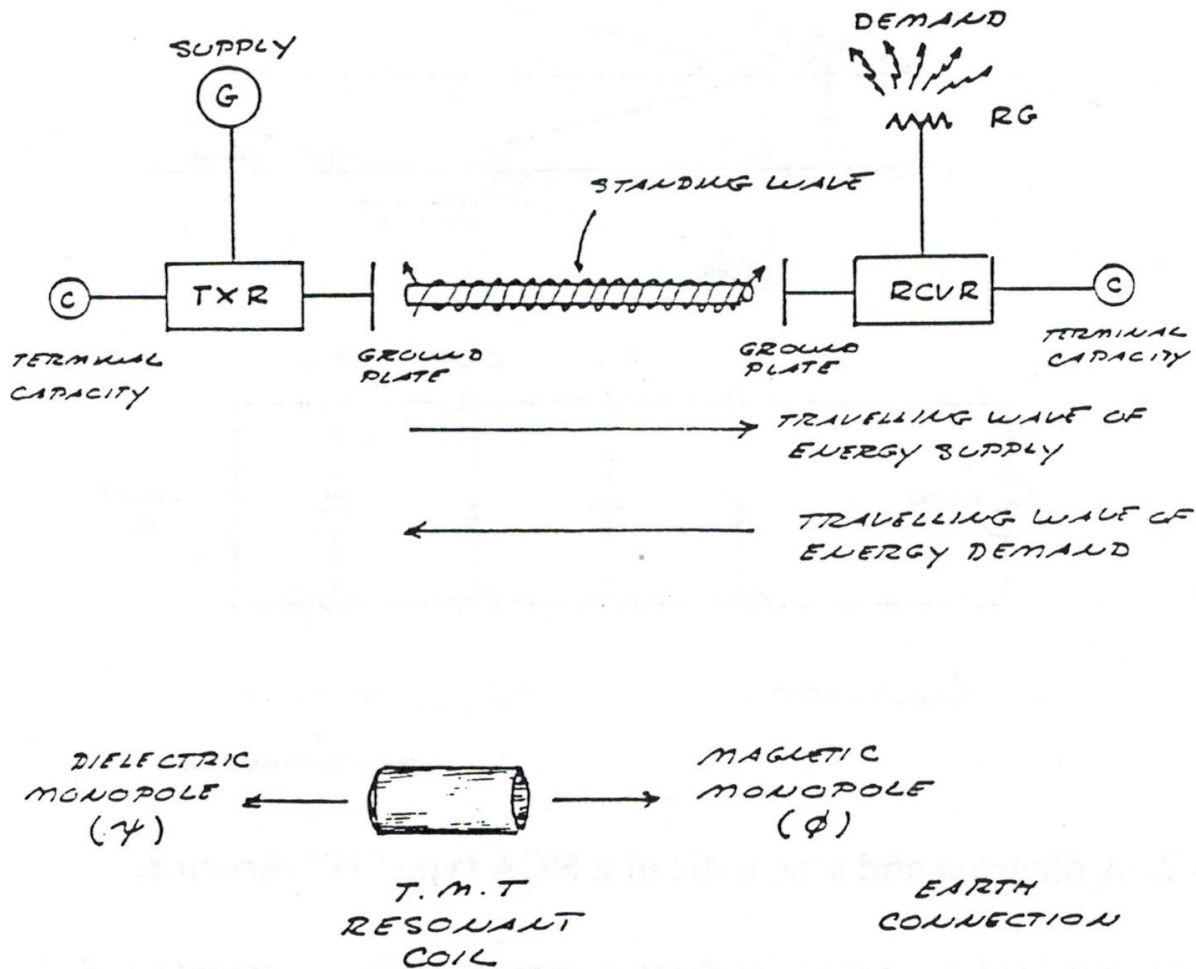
SUPPLY

G

DEMAND

RG

STANDING WAVE

C

TXR

RCVR

C

TERMINAL CAPACITY

GROUND PLATE

GROUND PLATE

TERMINAL CAPACITY

TRAVELLING WAVE OF ENERGY SUPPLY

TRAVELLING WAVE OF ENERGY DEMAND

DIELECTRIC MONOPOLE ($\Psi$)

MAGNETIC MONOPOLE ($\phi$)

T.M.T RESONANT COIL

EARTH CONNECTION

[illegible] A dia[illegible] and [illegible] of a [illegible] ([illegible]) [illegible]